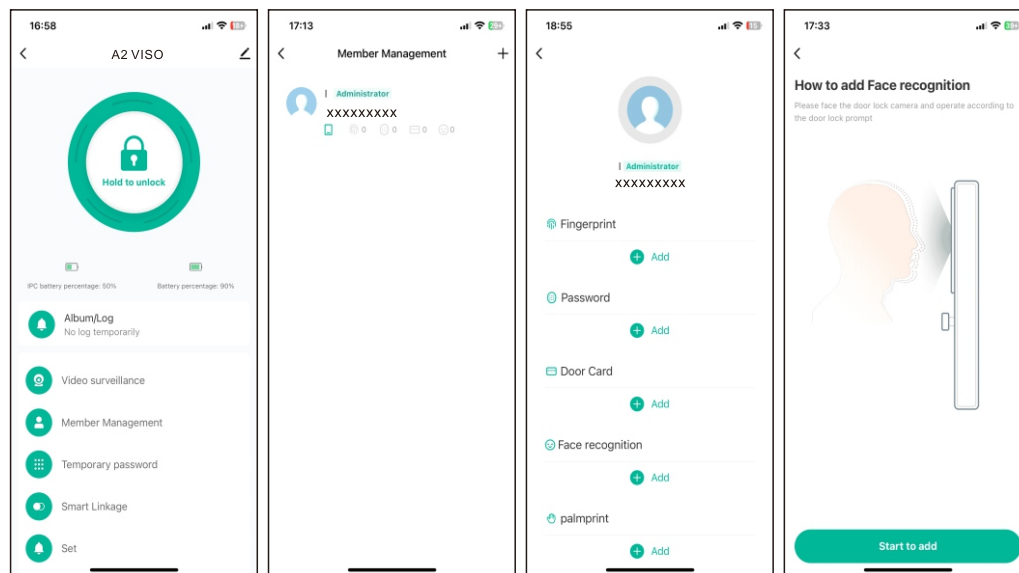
16:58

A2 VISO

Hold to unlock

IPC battery percentage: 50%

Battery percentage: 90%

Album/Log
No log temporarily

Video surveillance

Member Management

Temporary password

Smart Linkage

Set

17:13

Member Management

Administrator
xxxxxxxxx
0 0 0 0

18:55

Administrator
xxxxxxxxx

Fingerprint
Add

Password
Add

Door Card
Add

Face recognition
Add

palmprint
Add

17:33

How to add Face recognition

Please face the door lock camera and operate according to the door lock prompt

Start to add